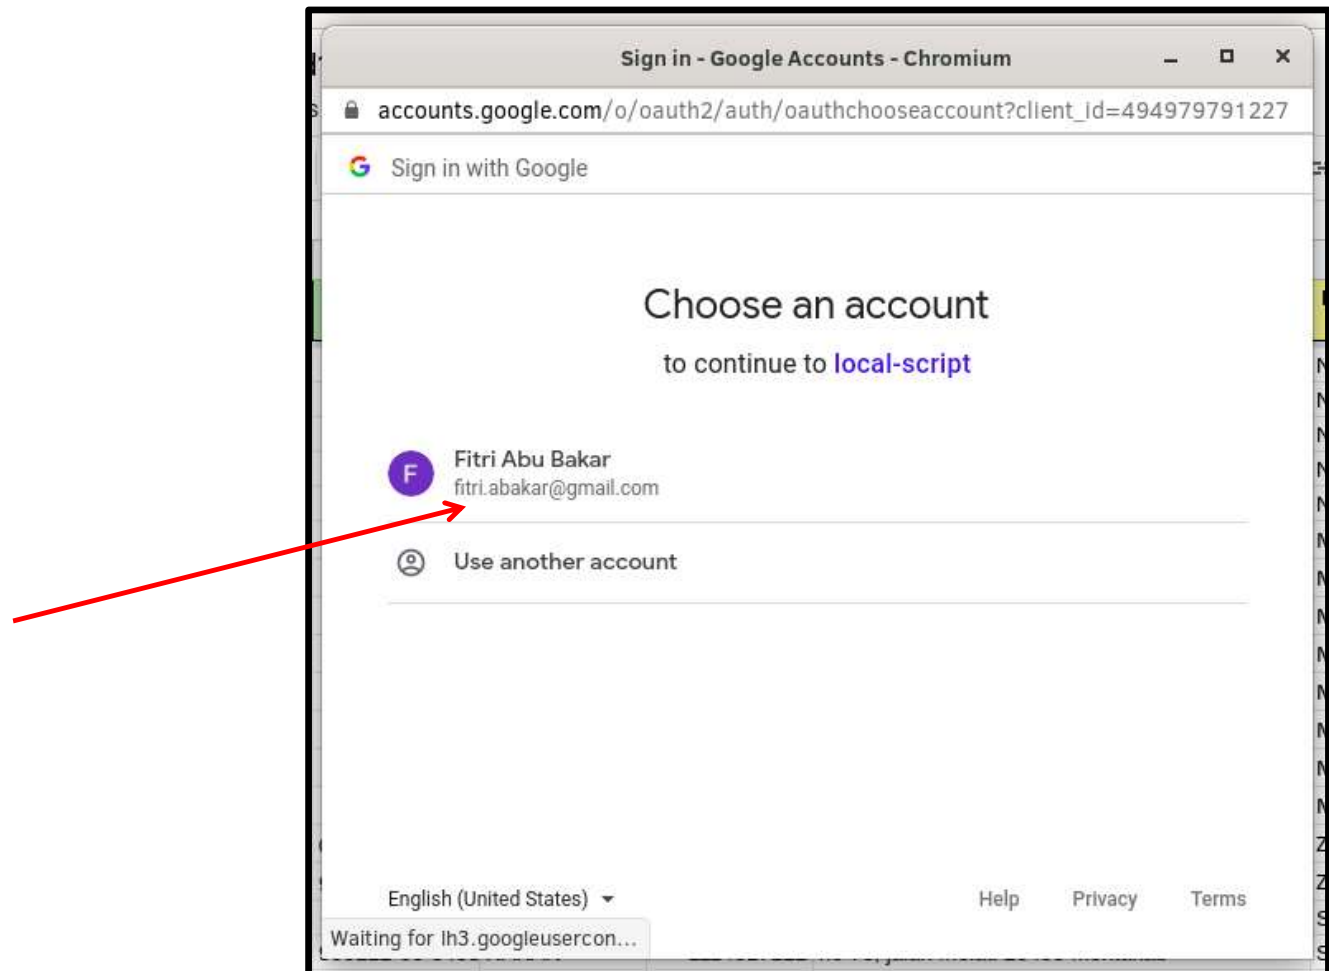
Sign in - Google Accounts - Chromium

accounts.google.com/o/oauth2/auth/oauthchooseaccount?client_id=494979791227

Sign in with Google

Choose an account

to continue to local-script

F
Fitri Abu Bakar
fitri.abakar@gmail.com

Use another account

English (United States)

Help Privacy Terms

Waiting for lh3.googleusercon...